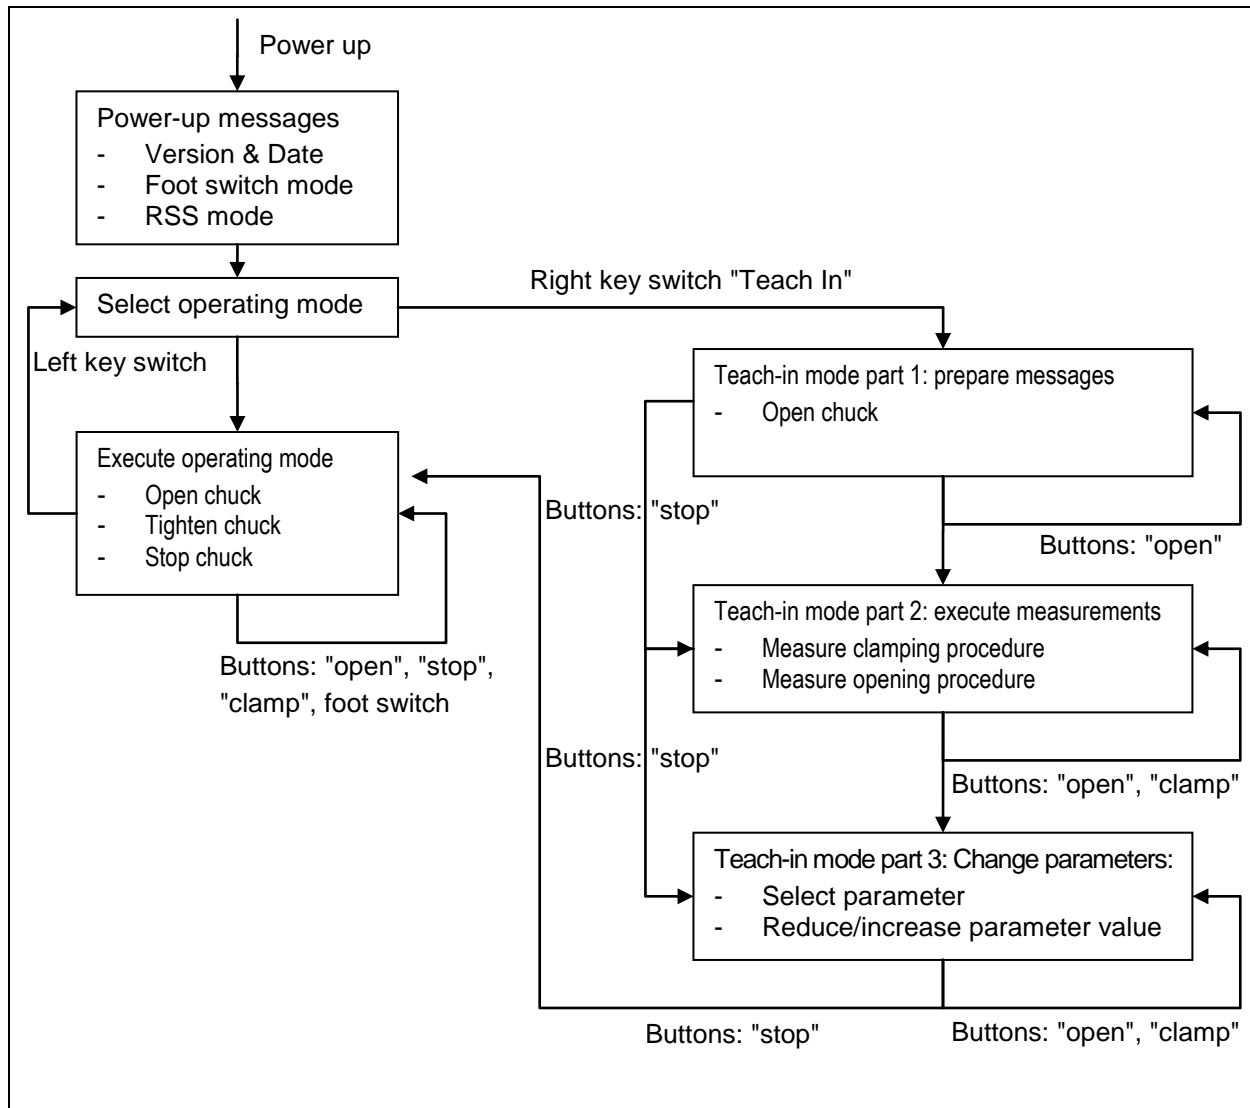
Power up

Power-up messages
- Version & Date
- Foot switch mode
- RSS mode

Select operating mode

Right key switch "Teach In"

Left key switch

Execute operating mode
- Open chuck
- Tighten chuck
- Stop chuck

Buttons: "open", "stop", "clamp", foot switch

Teach-in mode part 1: prepare messages
- Open chuck

Buttons: "stop"

Buttons: "open"

Teach-in mode part 2: execute measurements
- Measure clamping procedure
- Measure opening procedure

Buttons: "stop"

Buttons: "open", "clamp"

Teach-in mode part 3: Change parameters:
- Select parameter
- Reduce/increase parameter value

Buttons: "stop"

Buttons: "open", "clamp"